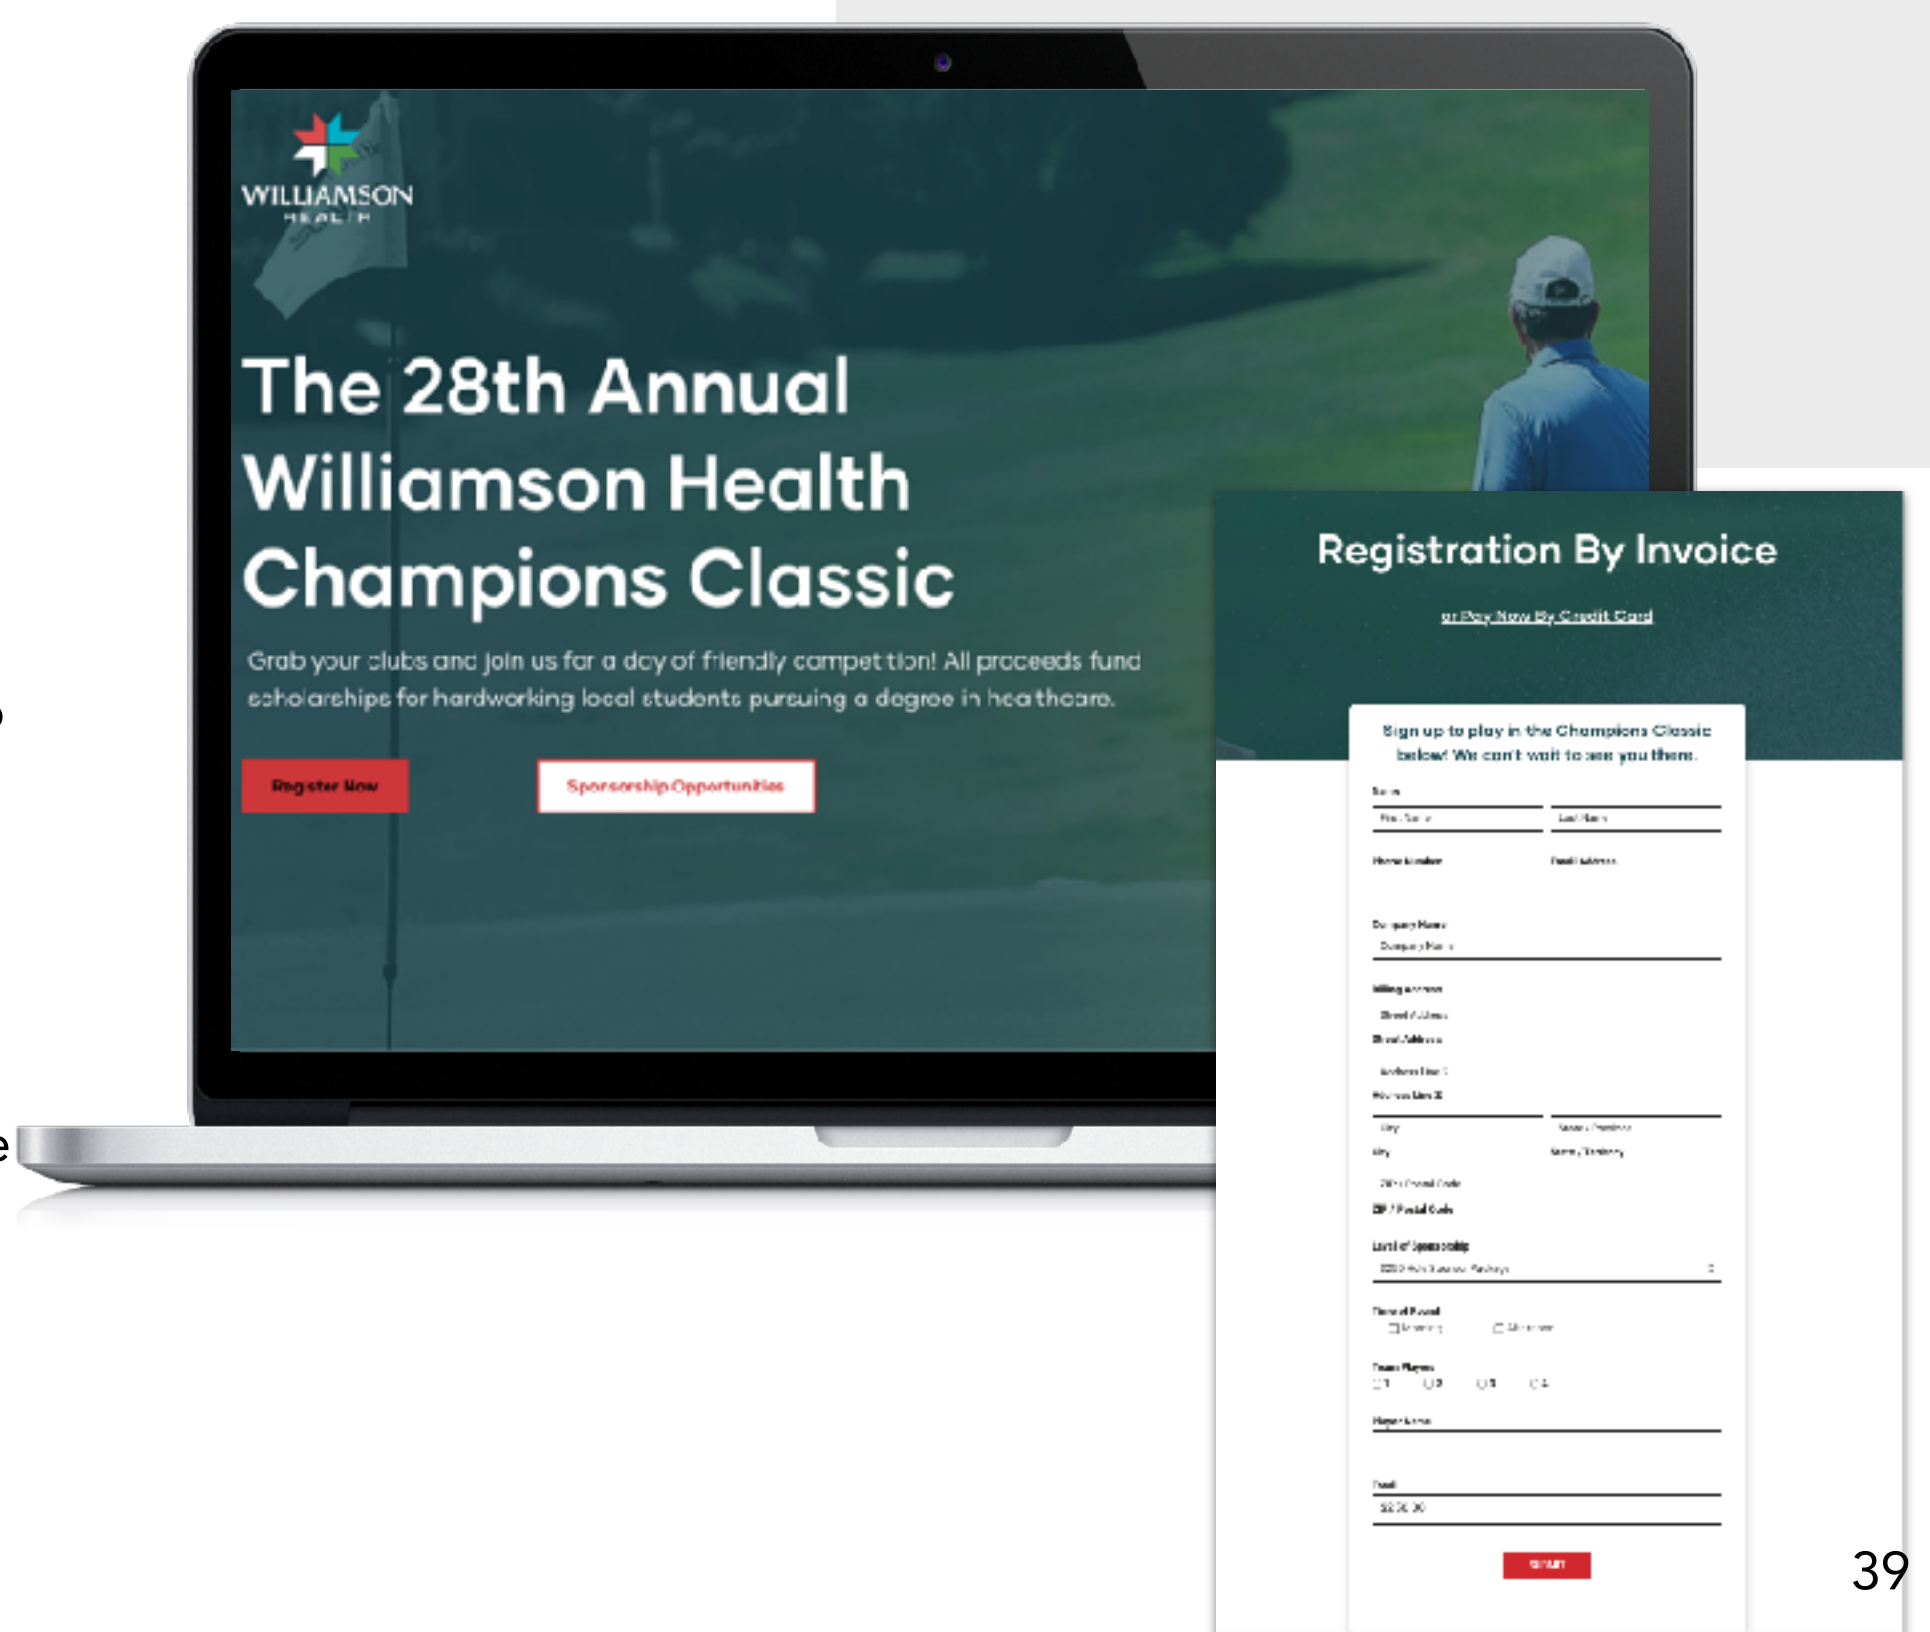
WILLIAMSON HEALTH

The 28th Annual Williamson Health Champions Classic

Grab your clubs and join us for a day of friendly competition! All proceeds fund scholarships for hardworking local students pursuing a degree in healthcare.

Register Now

Sponsorship Opportunities

Registration By Invoice

or Pay Now By Credit Card

Sign up to play in the Champions Classic below! We can't wait to see you there.

Name

First Name

Last Name

Phone Number

Email Address

Company Name

Company Name

Billing Address

Street Address

Street Address

Address Line 2

Address Line 2

City

State / Province

City

State / Province

ZIP / Postal Code

ZIP / Postal Code

Level of Sponsorship

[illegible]

Time of Round

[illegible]

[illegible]

Team Players

1

2

3

4

Player Name

Total

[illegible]

Submit

39